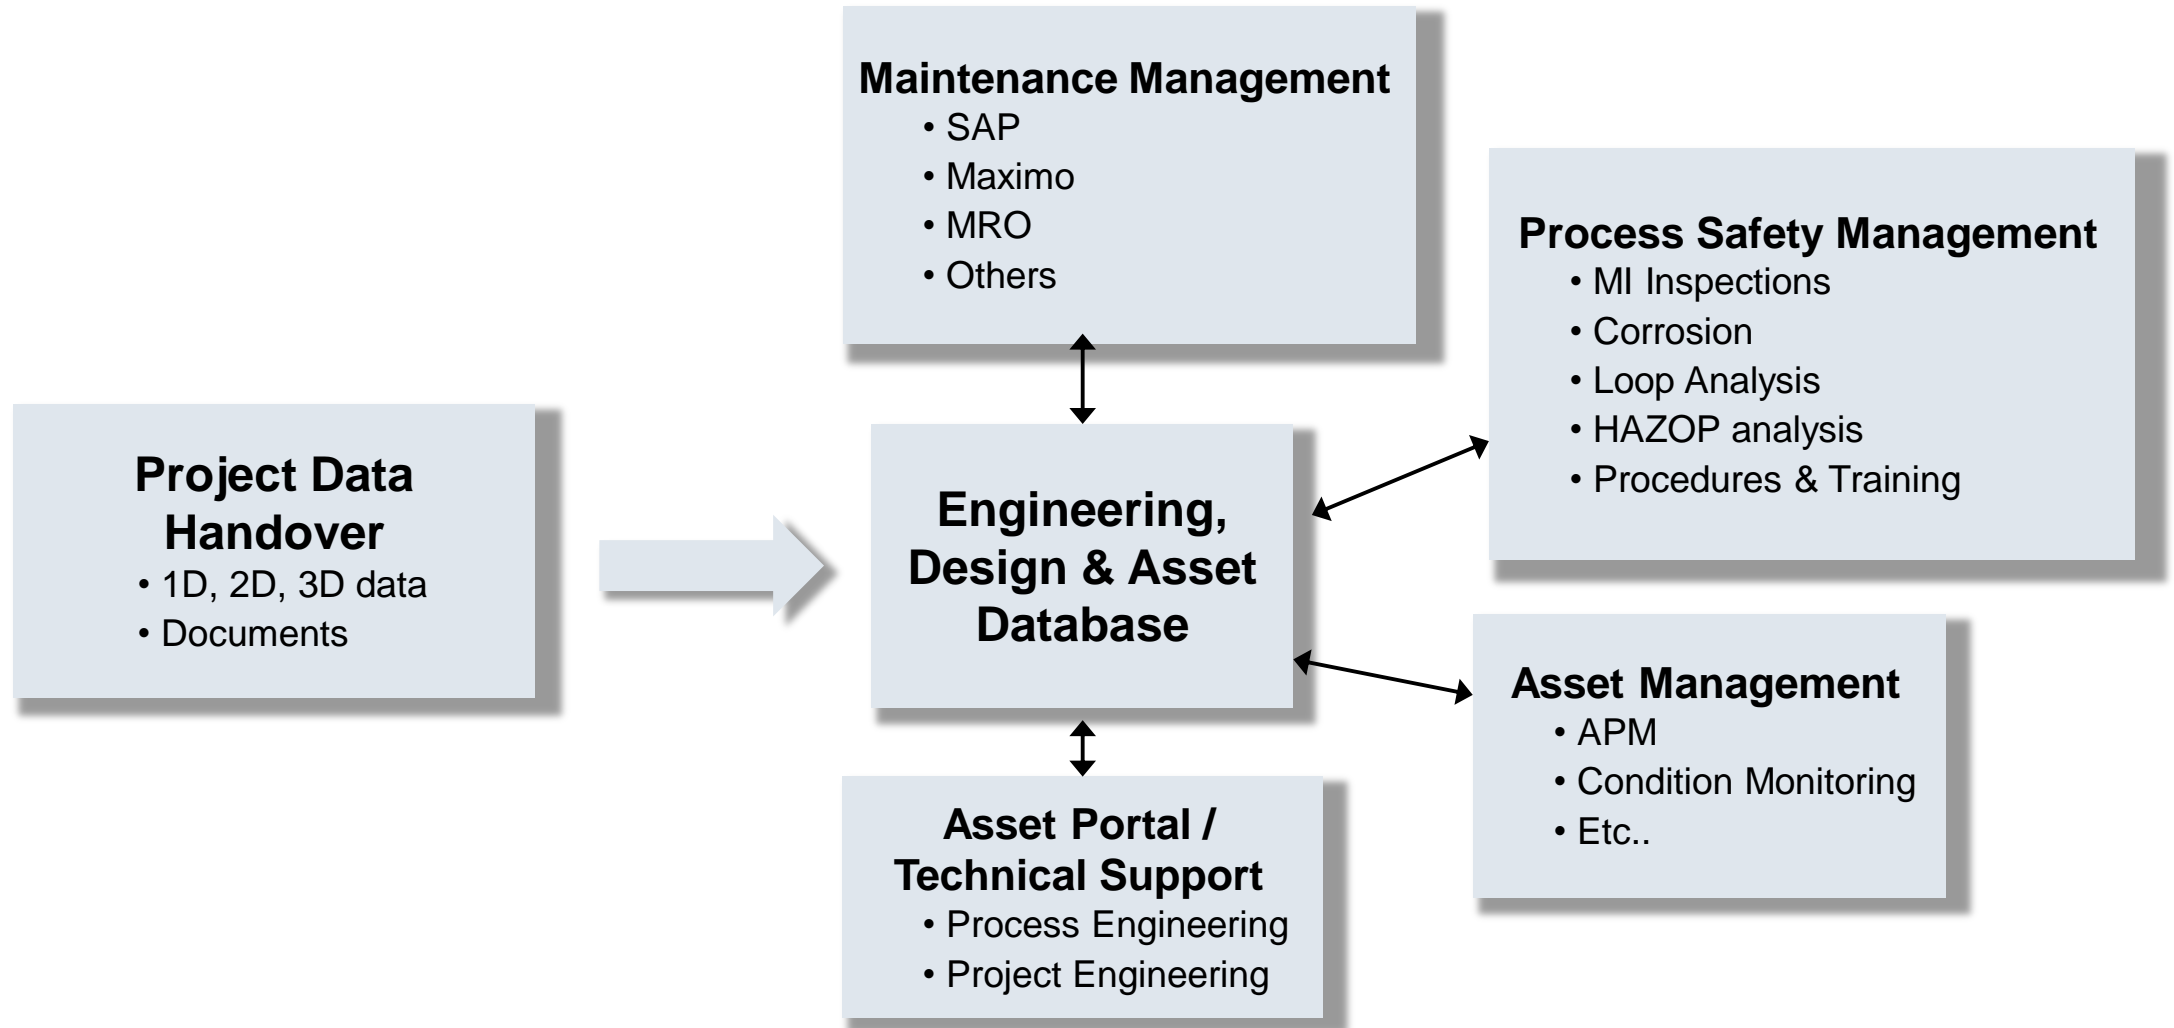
Maintenance Management
• SAP
• Maximo
• MRO
• Others

Process Safety Management
• MI Inspections
• Corrosion
• Loop Analysis
• HAZOP analysis
• Procedures & Training

Project Data Handover
• 1D, 2D, 3D data
• Documents

Engineering, Design & Asset Database

Asset Management
• APM
• Condition Monitoring
• Etc..

Asset Portal / Technical Support
• Process Engineering
• Project Engineering